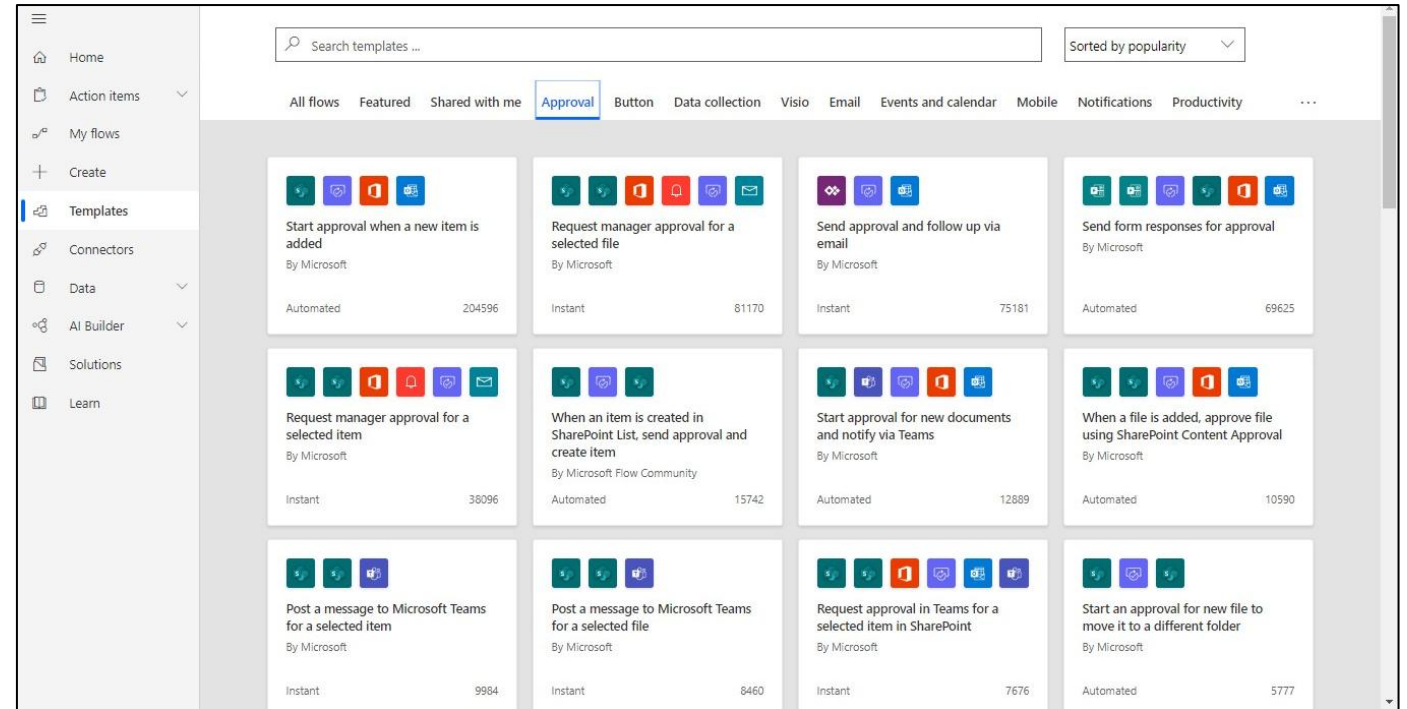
Home
Action items
My flows
Create
Templates
Connectors
Data
AI Builder
Solutions
Learn

Search templates ...
Sorted by popularity

All flows Featured Shared with me Approval Button Data collection Visio Email Events and calendar Mobile Notifications Productivity ···

Start approval when a new item is added
By Microsoft
Automated 204596

Request manager approval for a selected file
By Microsoft
Instant 81170

Send approval and follow up via email
By Microsoft
Instant 75181

Send form responses for approval
By Microsoft
Automated 69625

Request manager approval for a selected item
By Microsoft
Instant 38096

When an item is created in SharePoint List, send approval and create item
By Microsoft Flow Community
Automated 15742

Start approval for new documents and notify via Teams
By Microsoft
Automated 12889

When a file is added, approve file using SharePoint Content Approval
By Microsoft
Automated 10590

Post a message to Microsoft Teams for a selected item
By Microsoft
Instant 9984

Post a message to Microsoft Teams for a selected file
By Microsoft
Instant 8460

Request approval in Teams for a selected item in SharePoint
By Microsoft
Instant 7676

Start an approval for new file to move it to a different folder
By Microsoft
Automated 5777